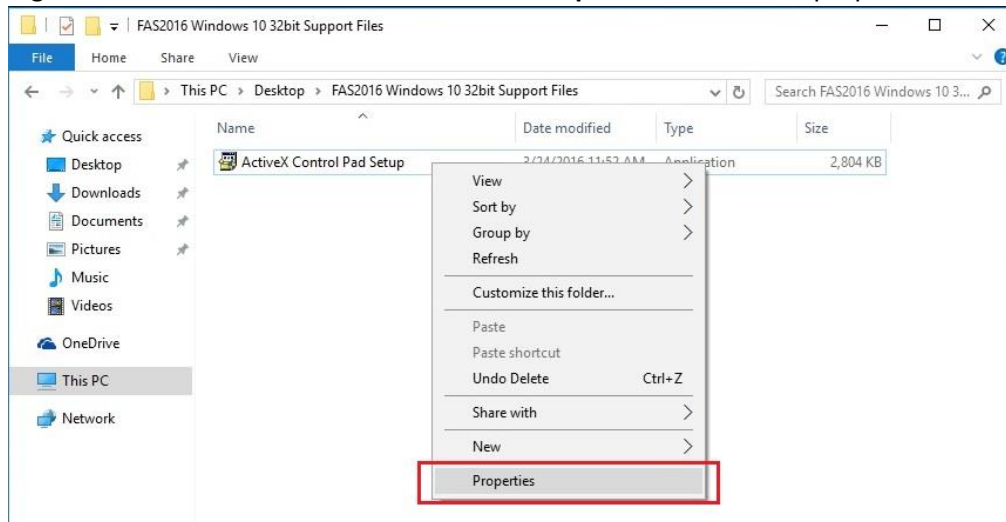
FAS2016 Windows 10 32bit Support Files

File Home Share View

This PC > Desktop > FAS2016 Windows 10 32bit Support Files

Search FAS2016 Windows 10 3...

Quick access
Desktop
Downloads
Documents
Pictures
Music
Videos
OneDrive
This PC
Network

| Name | Date modified | Type | Size |
|---|---|---|---|
| ActiveX Control Pad Setup | 3/24/2016 11:52 AM | Application | 2,804 KB |

View
Sort by
Group by
Refresh
Customize this folder...
Paste
Paste shortcut
Undo Delete Ctrl+Z
Share with
New
Properties